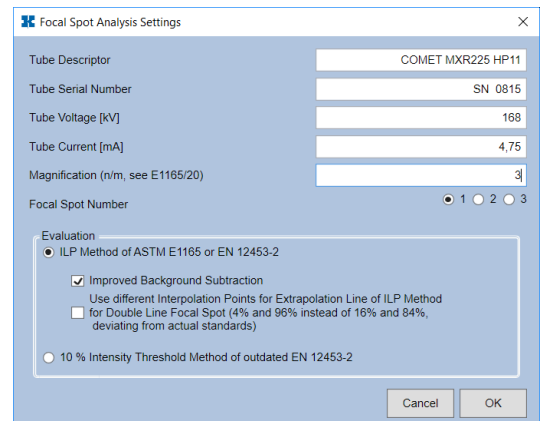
Focal Spot Analysis Settings

×

Tube Descriptor
COMET MXR225 HP11

Tube Serial Number
SN 0815

Tube Voltage [kV]
168

Tube Current [mA]
4,75

Magnification (n/m, see E1165/20)
3

Focal Spot Number
1 2 3

Evaluation

ILP Method of ASTM E1165 or EN 12453-2

Improved Background Subtraction

Use different Interpolation Points for Extrapolation Line of ILP Method for Double Line Focal Spot (4% and 96% instead of 16% and 84%, deviating from actual standards)

10 % Intensity Threshold Method of outdated EN 12453-2

Cancel
OK